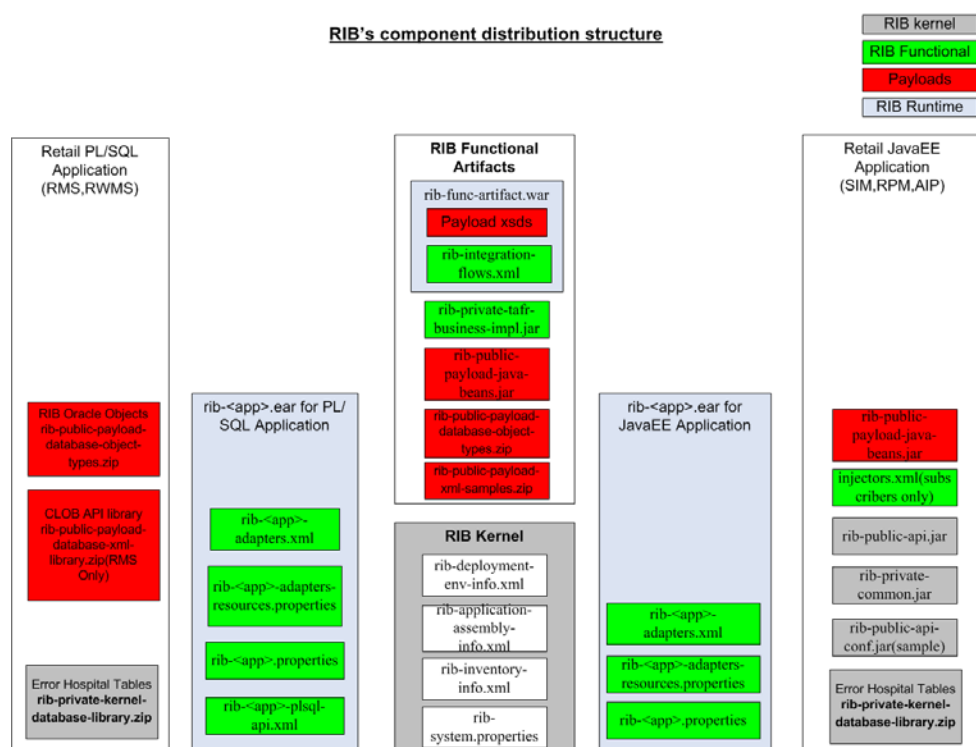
RIB's component distribution structure

RIB kernel
RIB Functional
Payloads
RIB Runtime

Retail PL/SQL Application (RMS,RWMS)

RIB Oracle Objects rib-public-payload-database-object-types.zip

CLOB API library rib-public-payload-database-xml-library.zip(RMS Only)

Error Hospital Tables
**rib-private-kernel-database-library.zip**

rib-<app>.ear for PL/SQL Application

rib-<app>-adapters.xml

rib-<app>-adapters-resources.properties

rib-<app>.properties

rib-<app>-plsql-api.xml

RIB Functional Artifacts

rib-func-artifact.war

Payload xsds

rib-integration-flows.xml

rib-private-tafr-business-impl.jar

rib-public-payload-java-beans.jar

rib-public-payload-database-object-types.zip

rib-public-payload-xml-samples.zip

RIB Kernel

rib-deployment-env-info.xml

rib-application-assembly-info.xml

rib-inventory-info.xml

rib-system.properties

rib-<app>.ear for JavaEE Application

rib-<app>-adapters.xml

rib-<app>-adapters-resources.properties

rib-<app>.properties

Retail JavaEE Application (SIM,RPM,AIP)

rib-public-payload-java-beans.jar

injectors.xml(subscribers only)

rib-public-api.jar

rib-private-common.jar

rib-public-api-conf.jar(sample)

Error Hospital Tables
**rib-private-kernel-database-library.zip**